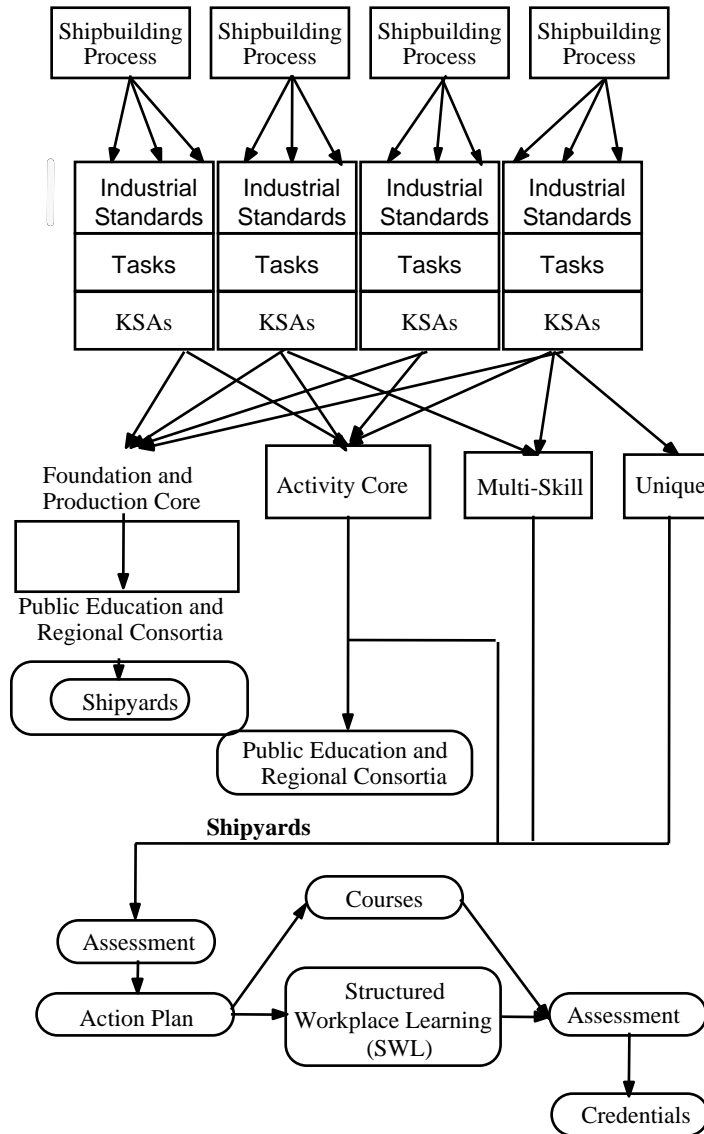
Shipbuilding Process

Shipbuilding Process

Shipbuilding Process

Shipbuilding Process

Industrial Standards

Tasks

KSAs

Industrial Standards

Tasks

KSAs

Industrial Standards

Tasks

KSAs

Industrial Standards

Tasks

KSAs

Foundation and Production Core

Activity Core

Multi-Skill

Unique

Public Education and Regional Consortia

Shipyards

Public Education and Regional Consortia

Shipyards

Assessment

Courses

Action Plan

Structured Workplace Learning (SWL)

Assessment

Credentials